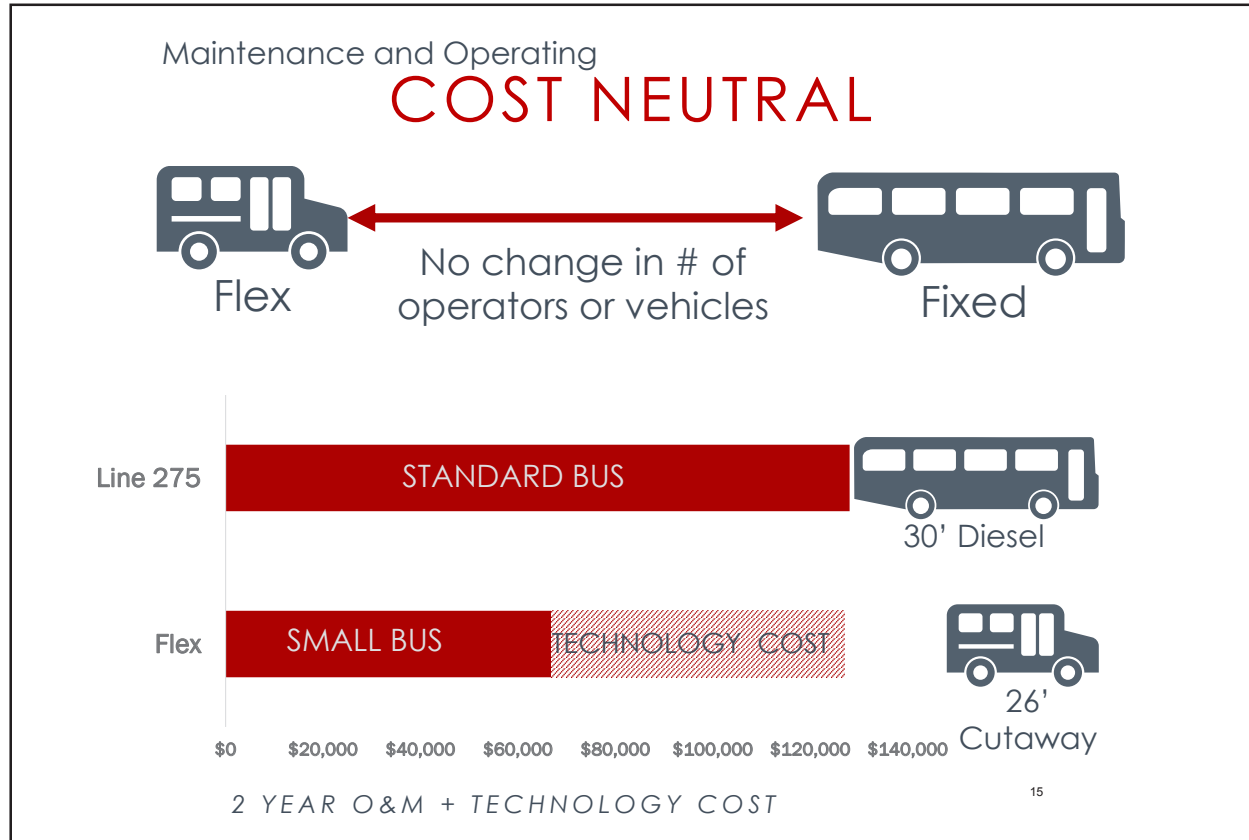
Maintenance and Operating
COST NEUTRAL

Flex

No change in # of operators or vehicles

Fixed

Line 275

STANDARD BUS

30' Diesel

Flex

SMALL BUS

TECHNOLOGY COST

26' Cutaway

$0 $20,000 $40,000 $60,000 $80,000 $100,000 $120,000 $140,000

2 YEAR O&M + TECHNOLOGY COST

15